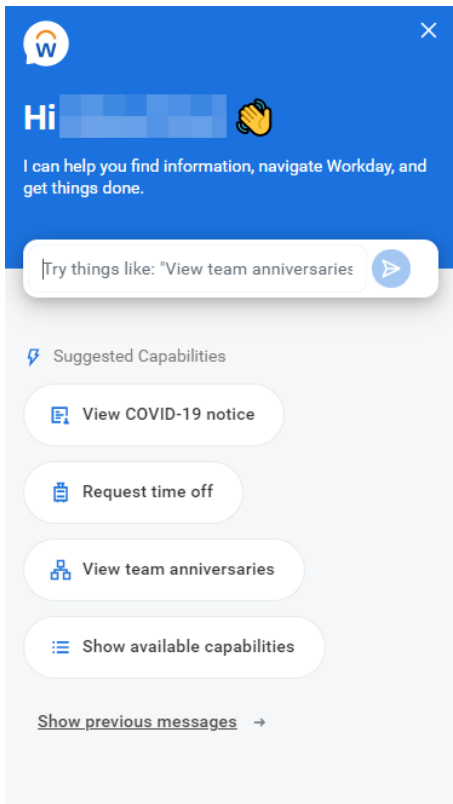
Hi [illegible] 👋

I can help you find information, navigate Workday, and get things done.

Try things like: "View team anniversaries

Suggested Capabilities

View COVID-19 notice

Request time off

View team anniversaries

Show available capabilities

Show previous messages →